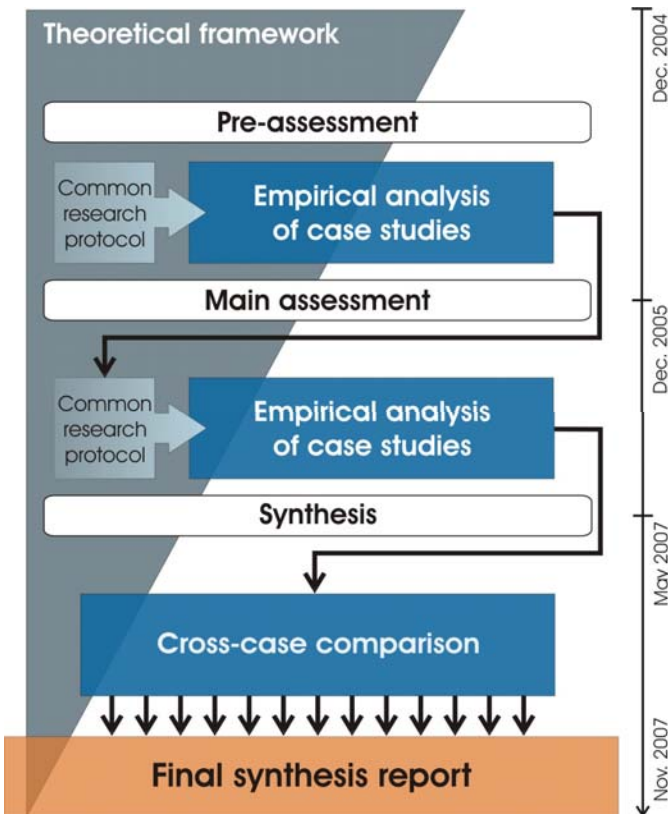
Theoretical framework

Pre-assessment

Common research protocol

Empirical analysis of case studies

Main assessment

Common research protocol

Empirical analysis of case studies

Synthesis

Cross-case comparison

Final synthesis report

Dec. 2004

Dec. 2005

May 2007

Nov. 2007